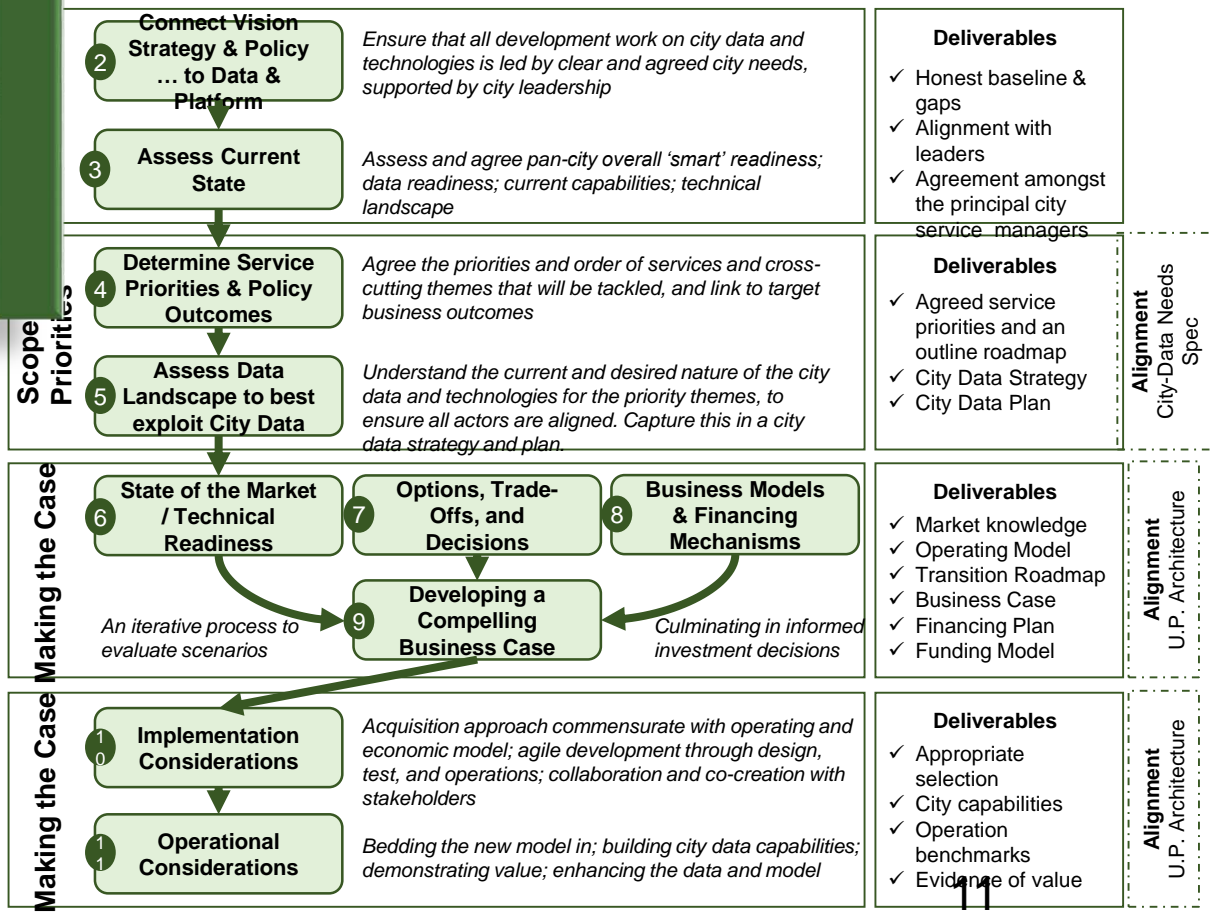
2 Connect Vision Strategy & Policy … to Data & Platform

Ensure that all development work on city data and technologies is led by clear and agreed city needs, supported by city leadership

3 Assess Current State

Assess and agree pan-city overall 'smart' readiness; data readiness; current capabilities; technical landscape

Deliverables
✓ Honest baseline & gaps
✓ Alignment with leaders
✓ Agreement amongst the principal city service managers

Scope Priorities

4 Determine Service Priorities & Policy Outcomes

Agree the priorities and order of services and cross-cutting themes that will be tackled, and link to target business outcomes

5 Assess Data Landscape to best exploit City Data

Understand the current and desired nature of the city data and technologies for the priority themes, to ensure all actors are aligned. Capture this in a city data strategy and plan.

Deliverables
✓ Agreed service priorities and an outline roadmap
✓ City Data Strategy
✓ City Data Plan

Alignment City-Data Needs Spec

Making the Case

6 State of the Market / Technical Readiness

7 Options, Trade-Offs, and Decisions

8 Business Models & Financing Mechanisms

9 Developing a Compelling Business Case

An iterative process to evaluate scenarios

Culminating in informed investment decisions

Deliverables
✓ Market knowledge
✓ Operating Model
✓ Transition Roadmap
✓ Business Case
✓ Financing Plan
✓ Funding Model

Alignment U.P. Architecture

Making the Case

10 Implementation Considerations

Acquisition approach commensurate with operating and economic model; agile development through design, test, and operations; collaboration and co-creation with stakeholders

11 Operational Considerations

Bedding the new model in; building city data capabilities; demonstrating value; enhancing the data and model

Deliverables
✓ Appropriate selection
✓ City capabilities
✓ Operation benchmarks
✓ Evidence of value

Alignment U.P. Architecture

11